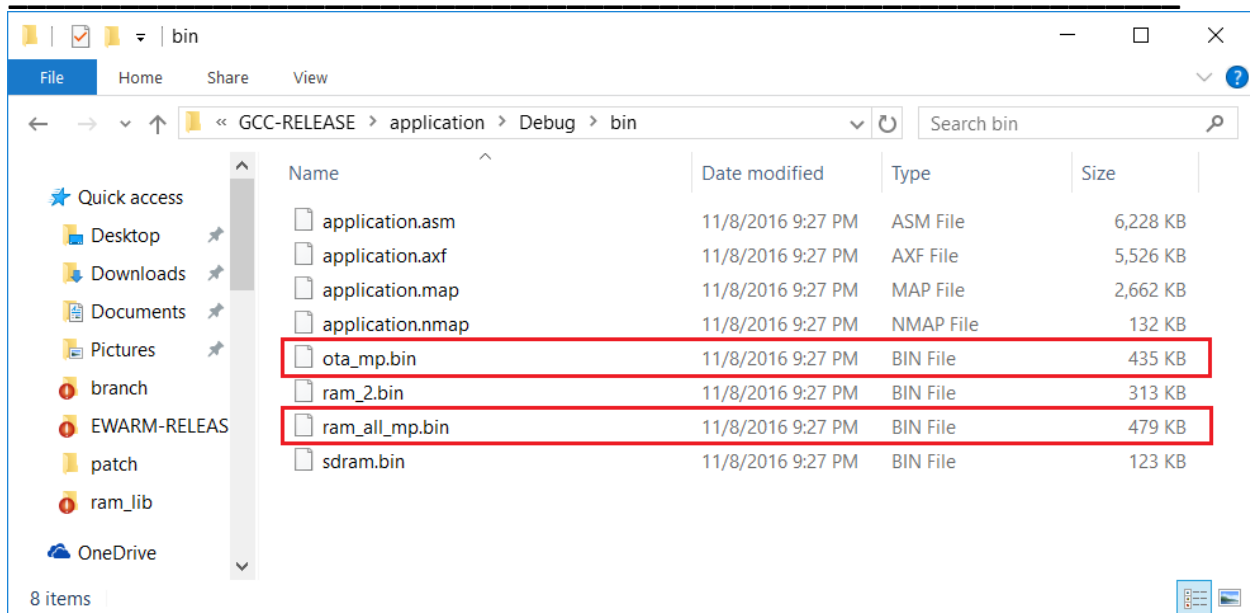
bin

File Home Share View

« GCC-RELEASE › application › Debug › bin

Search bin

Quick access
Desktop
Downloads
Documents
Pictures
branch
EWARM-RELEAS
patch
ram_lib
OneDrive

| Name | Date modified | Type | Size |
|---|---|---|---|
| application.asm | 11/8/2016 9:27 PM | ASM File | 6,228 KB |
| application.axf | 11/8/2016 9:27 PM | AXF File | 5,526 KB |
| application.map | 11/8/2016 9:27 PM | MAP File | 2,662 KB |
| application.nmap | 11/8/2016 9:27 PM | NMAP File | 132 KB |
| ota_mp.bin | 11/8/2016 9:27 PM | BIN File | 435 KB |
| ram_2.bin | 11/8/2016 9:27 PM | BIN File | 313 KB |
| ram_all_mp.bin | 11/8/2016 9:27 PM | BIN File | 479 KB |
| sdram.bin | 11/8/2016 9:27 PM | BIN File | 123 KB |

8 items